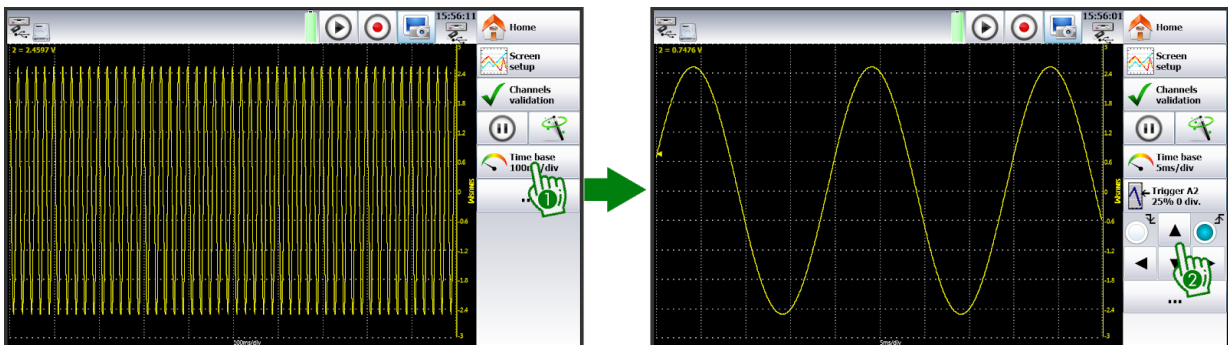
15:56:11

Home

2 = 2.4597 V

Screen setup

Channels validation

Time base 100m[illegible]/div

...

1

3
2.4
1.8
1.2
0.6
0
-0.6
-1.2
-1.8
-2.4
-3

Volts

100ms/div

15:56:01

Home

2 = 0.7476 V

Screen setup

Channels validation

Time base 5ms/div

Trigger A2 25% 0 div.

2

...

3
2.4
1.8
1.2
0.6
0
-0.6
-1.2
-1.8
-2.4
-3

Volts

5ms/div